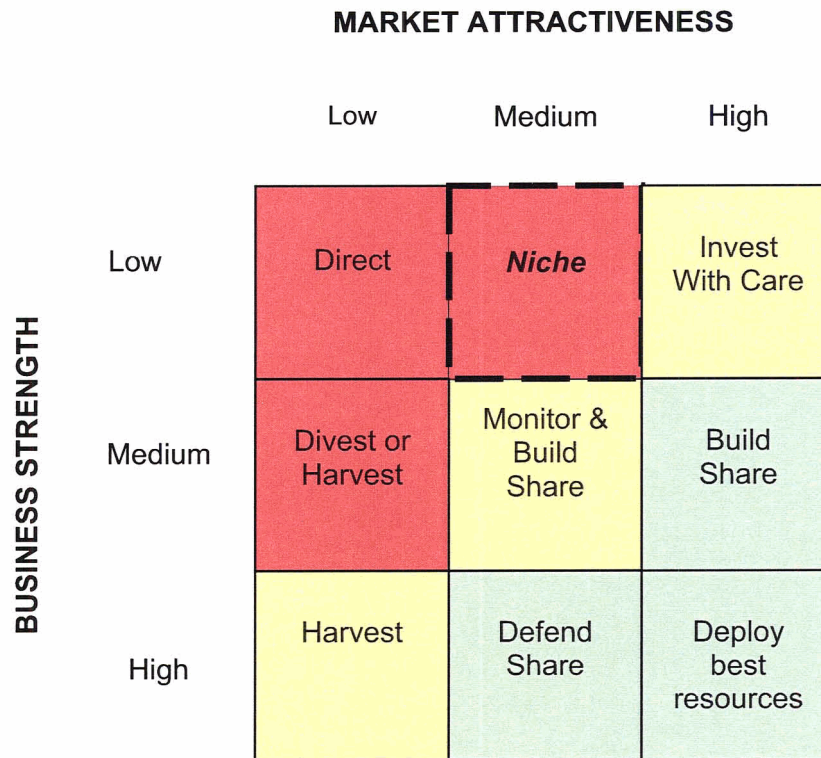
MARKET ATTRACTIVENESS

BUSINESS STRENGTH

| | Low | Medium | High |
|---|---|---|---|
| Low | Direct | ***Niche*** | Invest With Care |
| Medium | Divest or Harvest | Monitor & Build Share | Build Share |
| High | Harvest | Defend Share | Deploy best resources |